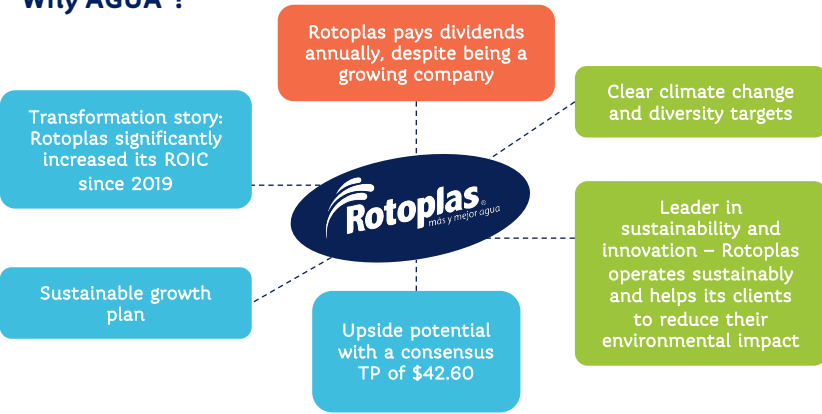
Why AGUA*?

Rotoplas pays dividends annually, despite being a growing company

Transformation story: Rotoplas significantly increased its ROIC since 2019

Clear climate change and diversity targets

Rotoplas®
más y mejor agua

Leader in sustainability and innovation – Rotoplas operates sustainably and helps its clients to reduce their environmental impact

Sustainable growth plan

Upside potential with a consensus TP of $42.60